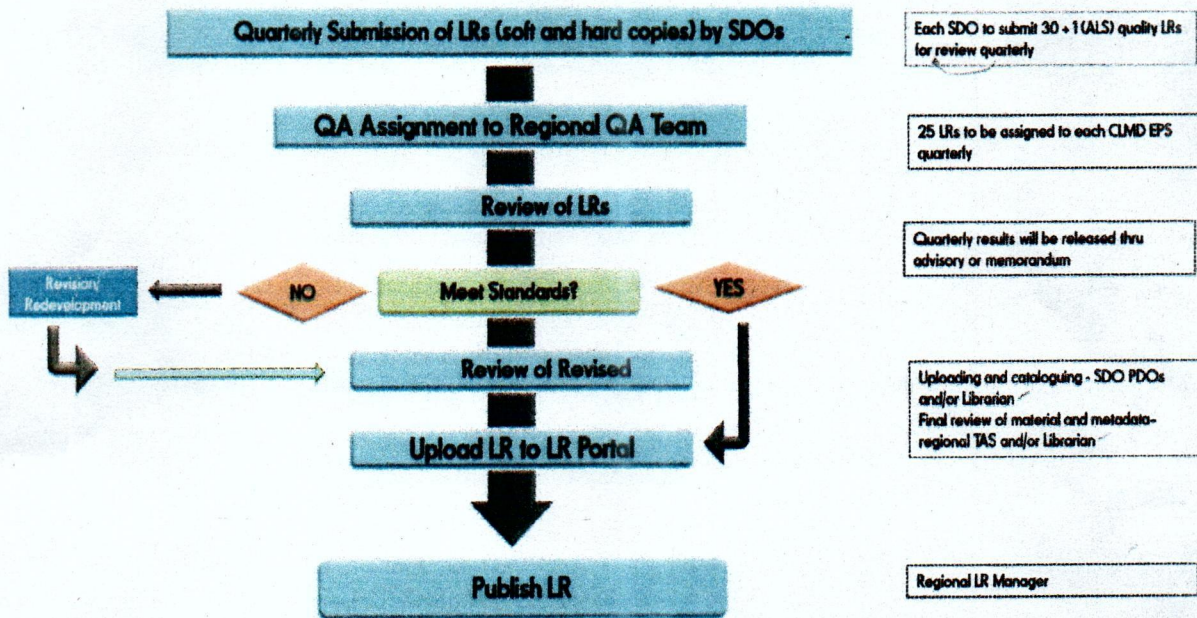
Quarterly Submission of LRs (soft and hard copies) by SDOs

Each SDO to submit 30 + 1 (ALS) quality LRs for review quarterly

QA Assignment to Regional QA Team

25 LRs to be assigned to each CLMD EPS quarterly

Review of LRs

Quarterly results will be released thru advisory or memorandum

Revision/ Redevelopment

NO

Meet Standards?

YES

Review of Revised

Uploading and cataloguing - SDO PDOs and/or Librarian
Final review of material and metadata- regional TAS and/or Librarian

Upload LR to LR Portal

Publish LR

Regional LR Manager